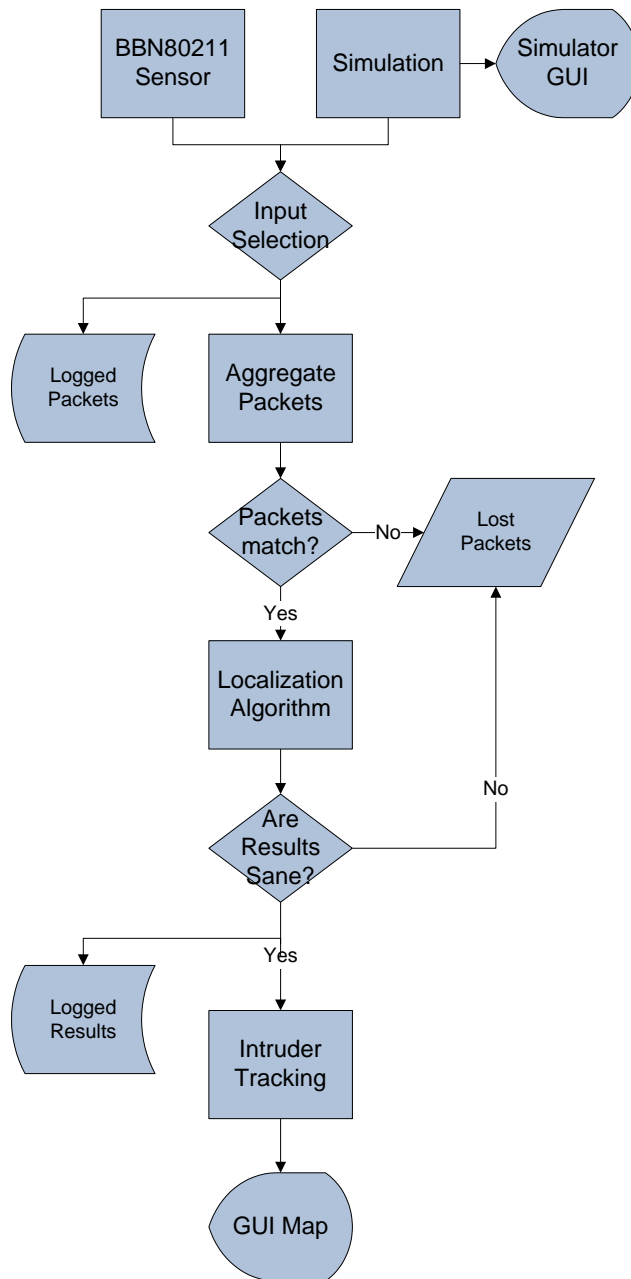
BBN80211 Sensor

Simulation

Simulator GUI

Input Selection

Logged Packets

Aggregate Packets

Packets match?

No

Lost Packets

Yes

Localization Algorithm

No

Are Results Sane?

Yes

Logged Results

Intruder Tracking

GUI Map